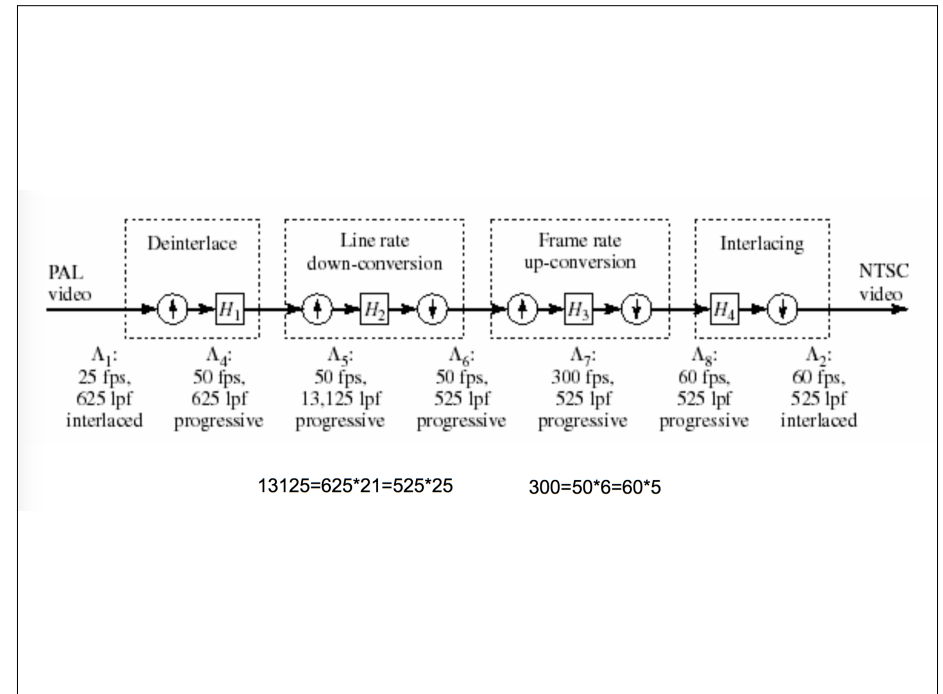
Deinterlace

Line rate down-conversion

Frame rate up-conversion

Interlacing

PAL video

NTSC video

$H_1$

$H_2$

$H_3$

$H_4$

$\Lambda_1$: 25 fps, 625 lpf interlaced

$\Lambda_4$: 50 fps, 625 lpf progressive

$\Lambda_5$: 50 fps, 13,125 lpf progressive

$\Lambda_6$: 50 fps, 525 lpf progressive

$\Lambda_7$: 300 fps, 525 lpf progressive

$\Lambda_8$: 60 fps, 525 lpf progressive

$\Lambda_2$: 60 fps, 525 lpf interlaced

13125=625*21=525*25

300=50*6=60*5